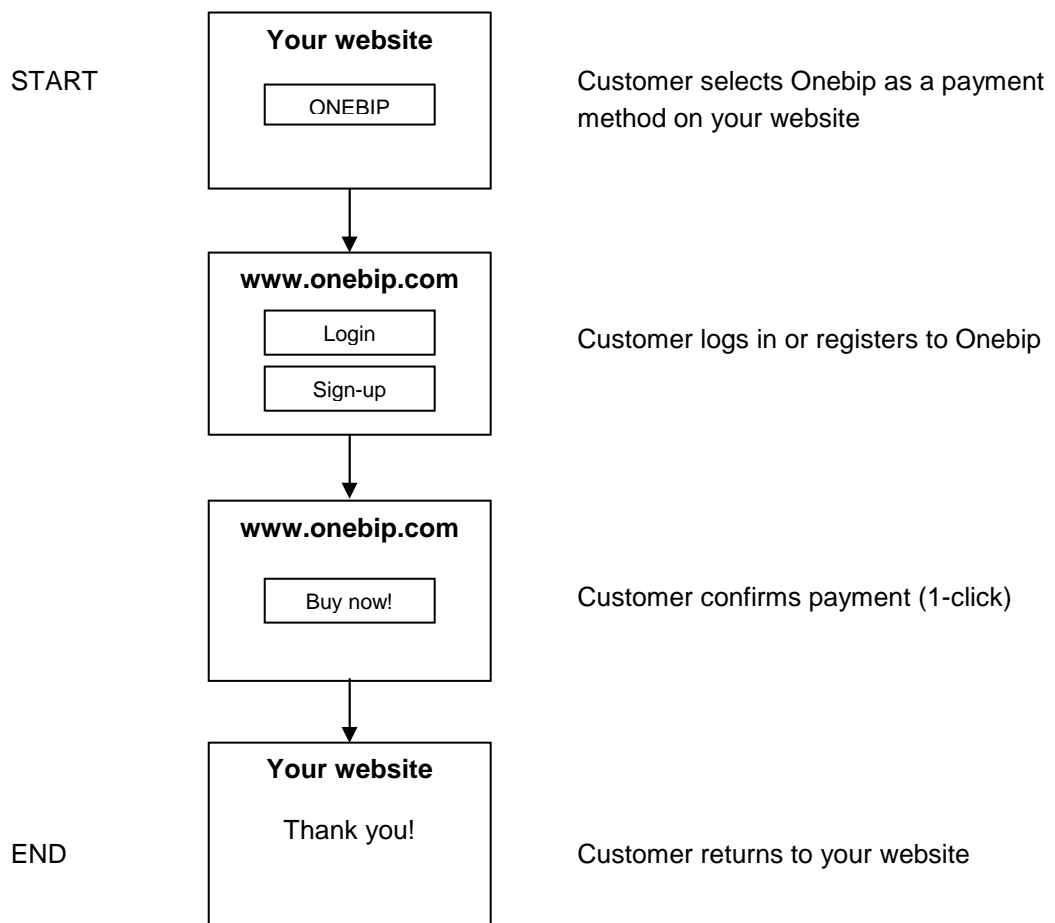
START

Your website

ONEBIP

Customer selects Onebip as a payment method on your website

www.onebip.com

Login

Sign-up

Customer logs in or registers to Onebip

www.onebip.com

Buy now!

Customer confirms payment (1-click)

END

Your website

Thank you!

Customer returns to your website